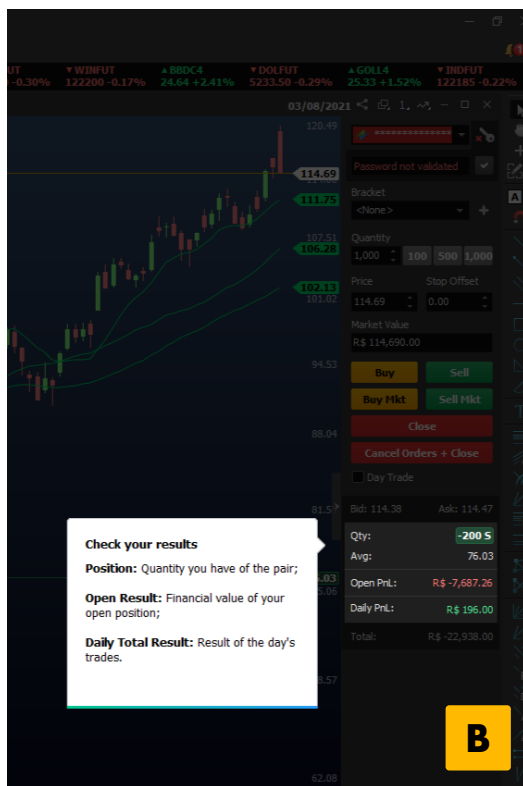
UT -0.30% ▼WINFUT 122200 -0.17% ▲BBDC4 24.64 +2.41% ▼DOLFUT 5233.50 -0.29% ▲GOLL4 25.33 +1.52% ▼INDFUT 122185 -0.22%

03/08/2021

120.49
114.69
111.75
107.51
106.28
102.13
101.02
94.53
88.04
81.5
5.06
8.57
62.08

Password not validated

Bracket
<None>

Quantity
1,000
100
500
1,000

Price
114.69
Stop Offset
0.00

Market Value
R$ 114,690.00

Buy
Sell
Buy Mkt
Sell Mkt
Close
Cancel Orders + Close
Day Trade

Bid: 114.38
Ask: 114.47

Qty:
-200 S
Avg:
76.03
Open PnL:
R$ -7,687.26
Daily PnL:
R$ 196.00
Total:
R$ -22,938.00

Check your results

**Position:** Quantity you have of the pair;

**Open Result:** Financial value of your open position;

**Daily Total Result:** Result of the day's trades.

B